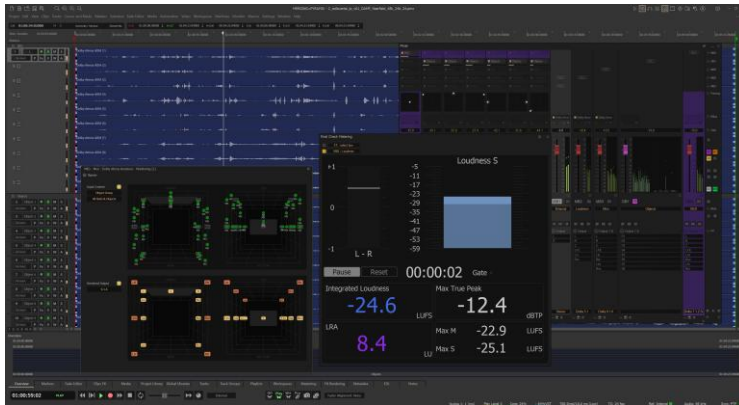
+1
0
-1
L - R
Loudness S
-5
-11
-17
-23
-29
-35
-41
-47
-53
-59
Pause
Reset
00:00:02
Gate
Integrated Loudness
-24.6
LUFS
Max True Peak
-12.4
dBTP
LRA
8.4
LU
Max M
-22.9
LUFS
Max S
-25.1
LUFS
01:00:59:02